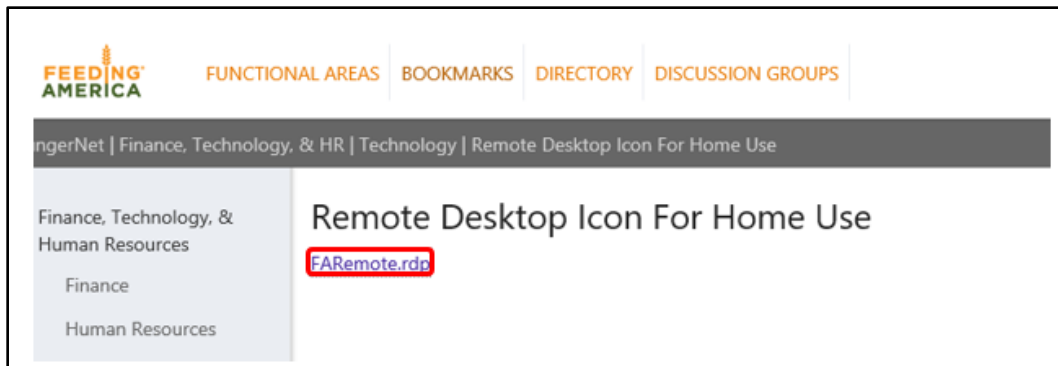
FEEDING AMERICA

FUNCTIONAL AREAS | BOOKMARKS | DIRECTORY | DISCUSSION GROUPS

ngerNet | Finance, Technology, & HR | Technology | Remote Desktop Icon For Home Use

Finance, Technology, & Human Resources

Finance

Human Resources

Remote Desktop Icon For Home Use

FARemote.rdp